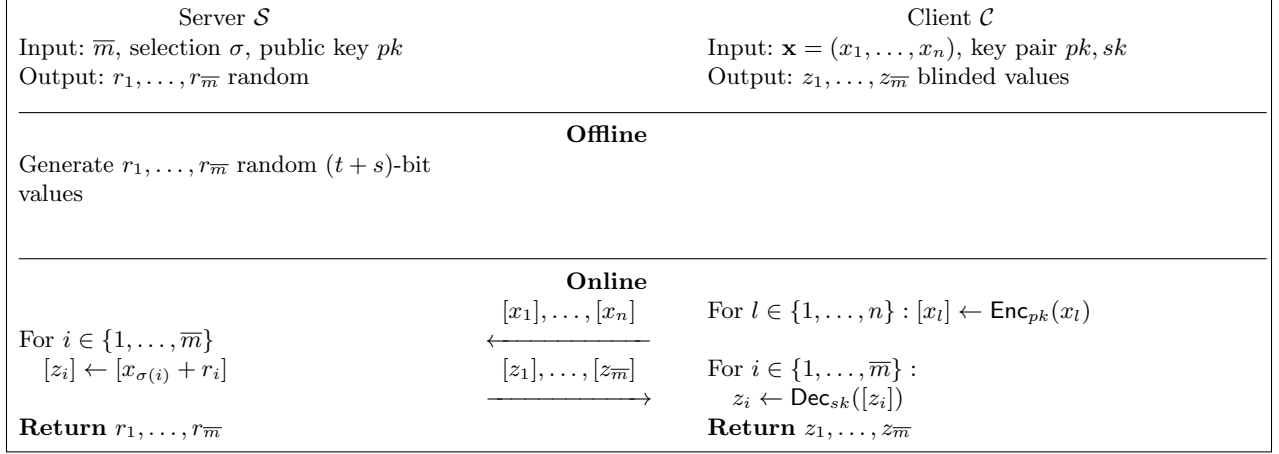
Server $\mathcal{S}$
Input: $\overline{m}$, selection $\sigma$, public key $pk$
Output: $r_1, \ldots, r_{\overline{m}}$ random

Client $\mathcal{C}$
Input: $\mathbf{x} = (x_1, \ldots, x_n)$, key pair $pk, sk$
Output: $z_1, \ldots, z_{\overline{m}}$ blinded values

**Offline**

Generate $r_1, \ldots, r_{\overline{m}}$ random $(t+s)$-bit values

**Online**

For $l \in \{1, \ldots, n\} : [x_l] \leftarrow \mathsf{Enc}_{pk}(x_l)$

$[x_1], \ldots, [x_n]$ $\longleftarrow$

For $i \in \{1, \ldots, \overline{m}\}$
$[z_i] \leftarrow [x_{\sigma(i)} + r_i]$

$[z_1], \ldots, [z_{\overline{m}}]$ $\longrightarrow$

For $i \in \{1, \ldots, \overline{m}\}$ :
$z_i \leftarrow \mathsf{Dec}_{sk}([z_i])$

**Return** $r_1, \ldots, r_{\overline{m}}$

**Return** $z_1, \ldots, z_{\overline{m}}$